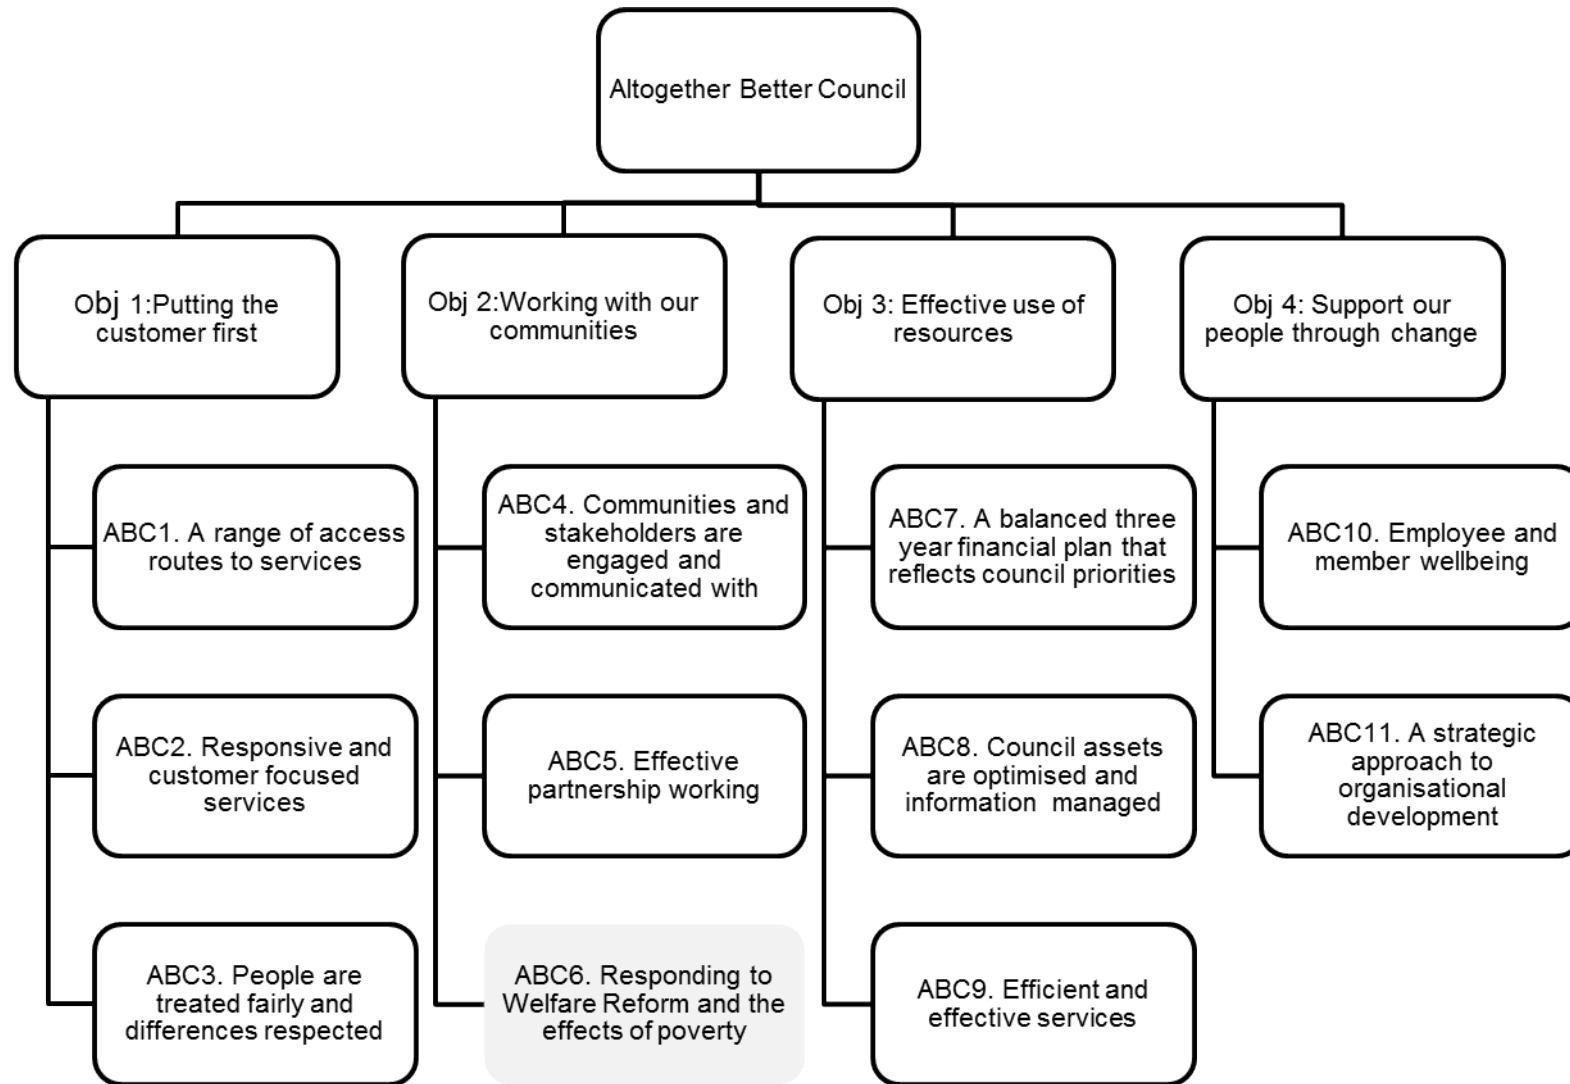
Altogether Better Council

Obj 1:Putting the customer first

ABC1. A range of access routes to services

ABC2. Responsive and customer focused services

ABC3. People are treated fairly and differences respected

Obj 2:Working with our communities

ABC4. Communities and stakeholders are engaged and communicated with

ABC5. Effective partnership working

ABC6. Responding to Welfare Reform and the effects of poverty

Obj 3: Effective use of resources

ABC7. A balanced three year financial plan that reflects council priorities

ABC8. Council assets are optimised and information managed

ABC9. Efficient and effective services

Obj 4: Support our people through change

ABC10. Employee and member wellbeing

ABC11. A strategic approach to organisational development